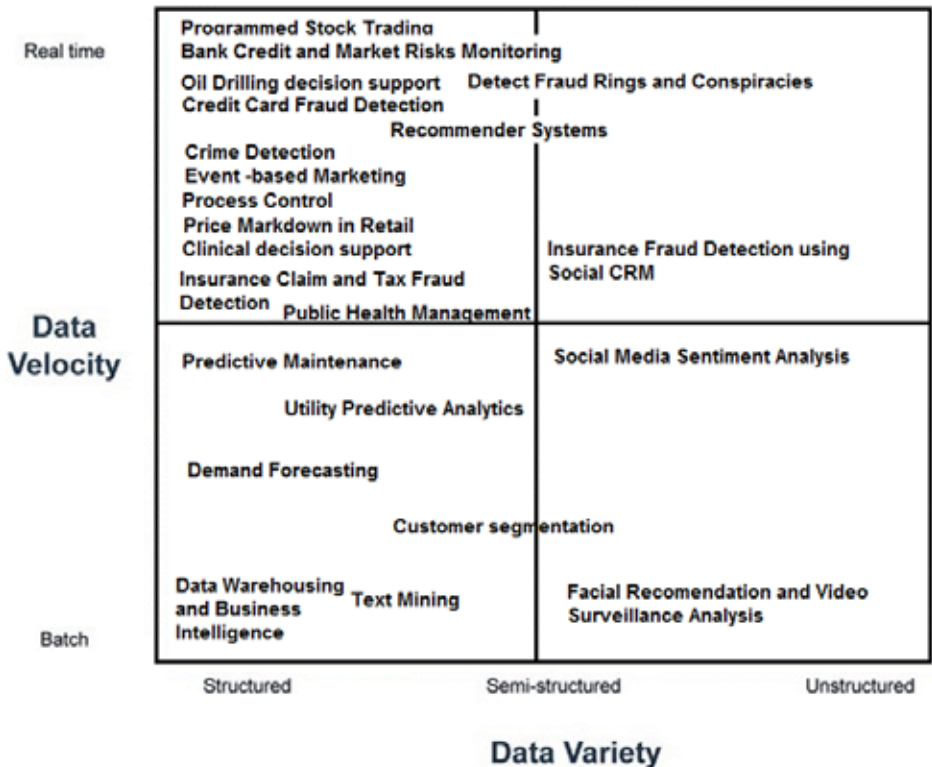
Real time

Programmed Stock Trading
Bank Credit and Market Risks Monitoring
Oil Drilling decision support
Credit Card Fraud Detection
Detect Fraud Rings and Conspiracies
Recommender Systems
Crime Detection
Event -based Marketing
Process Control
Price Markdown in Retail
Clinical decision support
Insurance Claim and Tax Fraud Detection
Public Health Management
Insurance Fraud Detection using Social CRM

Data Velocity

Predictive Maintenance
Utility Predictive Analytics
Demand Forecasting
Customer segmentation
Data Warehousing and Business Intelligence
Text Mining
Social Media Sentiment Analysis
Facial Recomendation and Video Surveillance Analysis

Batch

Structured
Semi-structured
Unstructured

Data Variety